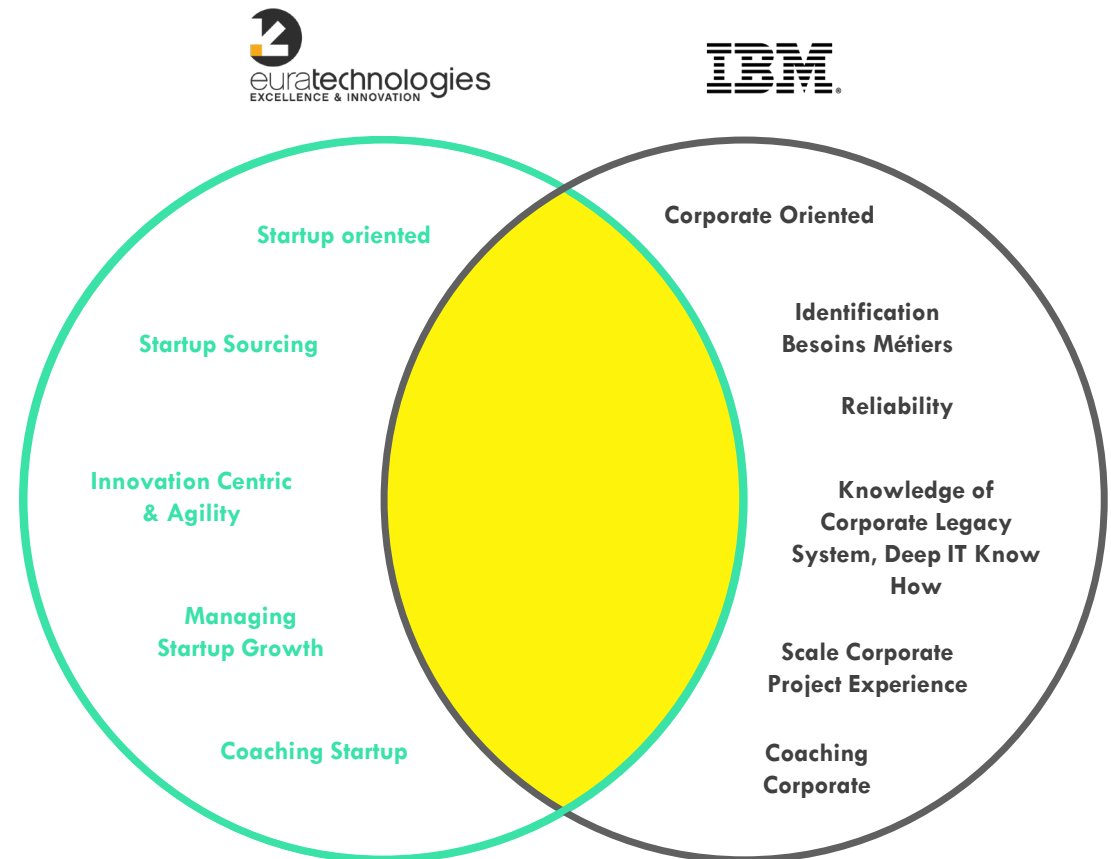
euratechnologies
EXCELLENCE & INNOVATION

IBM

Startup oriented

Startup Sourcing

Innovation Centric & Agility

Managing Startup Growth

Coaching Startup

Corporate Oriented

Identification Besoins Métiers

Reliability

Knowledge of Corporate Legacy System, Deep IT Know How

Scale Corporate Project Experience

Coaching Corporate